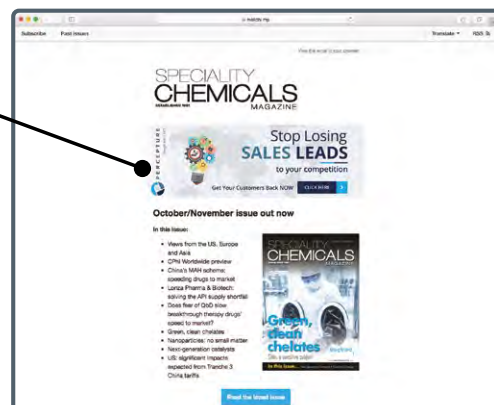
Subscribe Past Issues

Translate ▾ RSS

View this email in your browser

SPECIALITY CHEMICALS MAGAZINE

ESTABLISHED 1981

PERCEPTURE

Stop Losing SALES LEADS to your competition

Get Your Customers Back NOW CLICK HERE

October/November issue out now

In this issue:

- Views from the US, Europe and Asia
- CPhI Worldwide preview
- China's MAH scheme: speeding drugs to market
- Lonza Pharma & Biotech: solving the API supply shortfall
- Does fear of QbD slow breakthrough therapy drugs' speed to market?
- Green, clean chelates
- Nanoparticles: no small matter
- Next-generation catalysts
- US: significant impacts expected from Tranche 3 China tariffs

SPECIALITY CHEMICALS MAGAZINE

Green, clean chelates

Read the latest issue